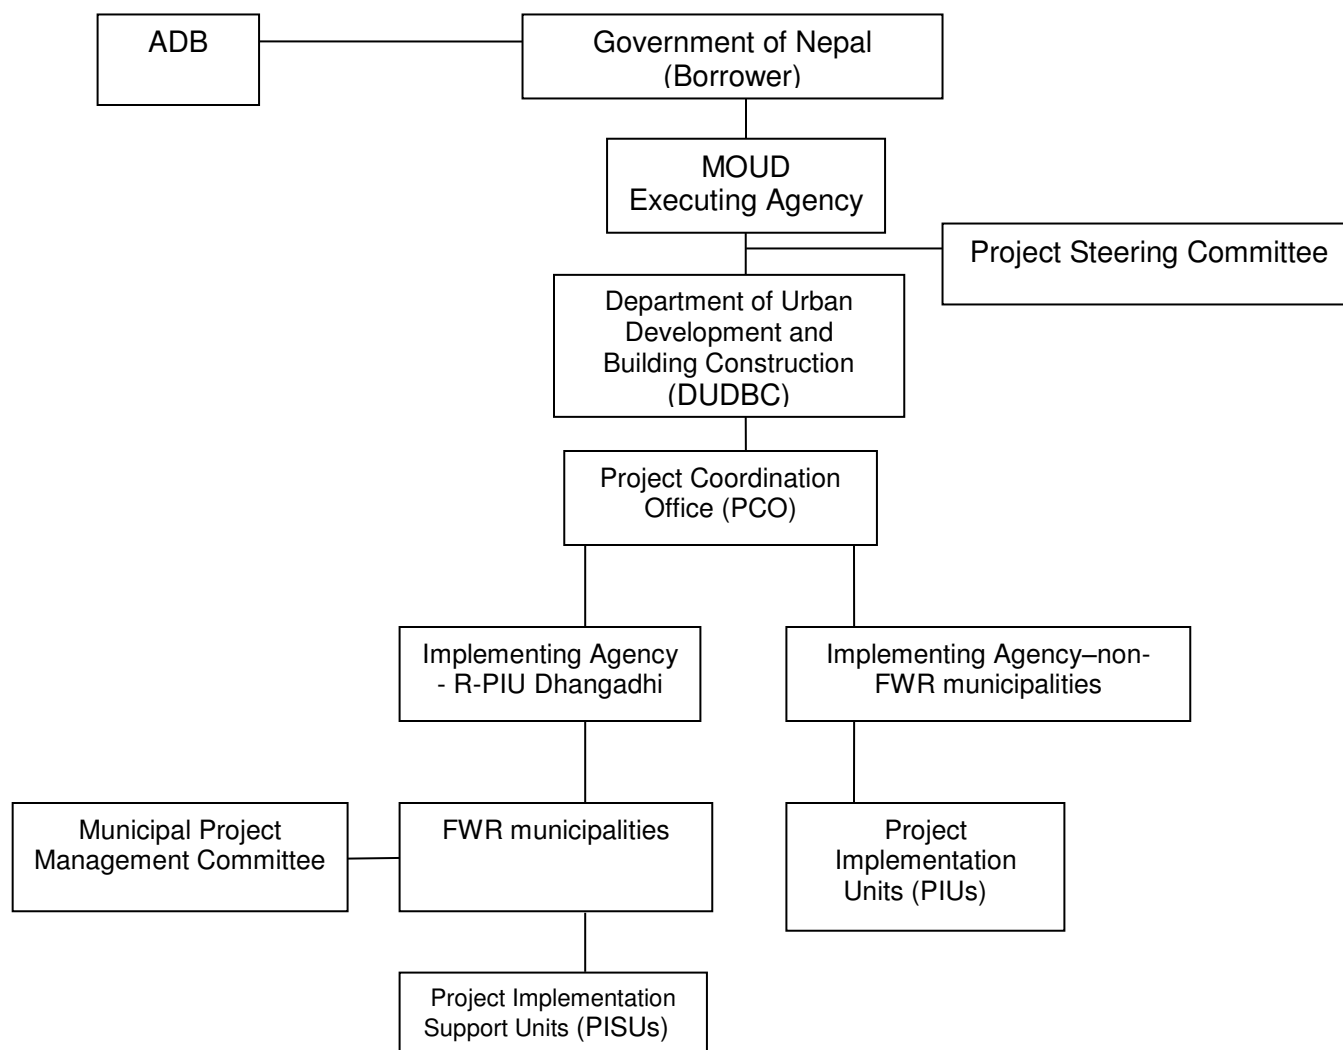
ADB

Government of Nepal (Borrower)

MOUD Executing Agency

Project Steering Committee

Department of Urban Development and Building Construction (DUDBC)

Project Coordination Office (PCO)

Implementing Agency - R-PIU Dhangadhi

Implementing Agency–non-FWR municipalities

Municipal Project Management Committee

FWR municipalities

Project Implementation Units (PIUs)

Project Implementation Support Units (PISUs)